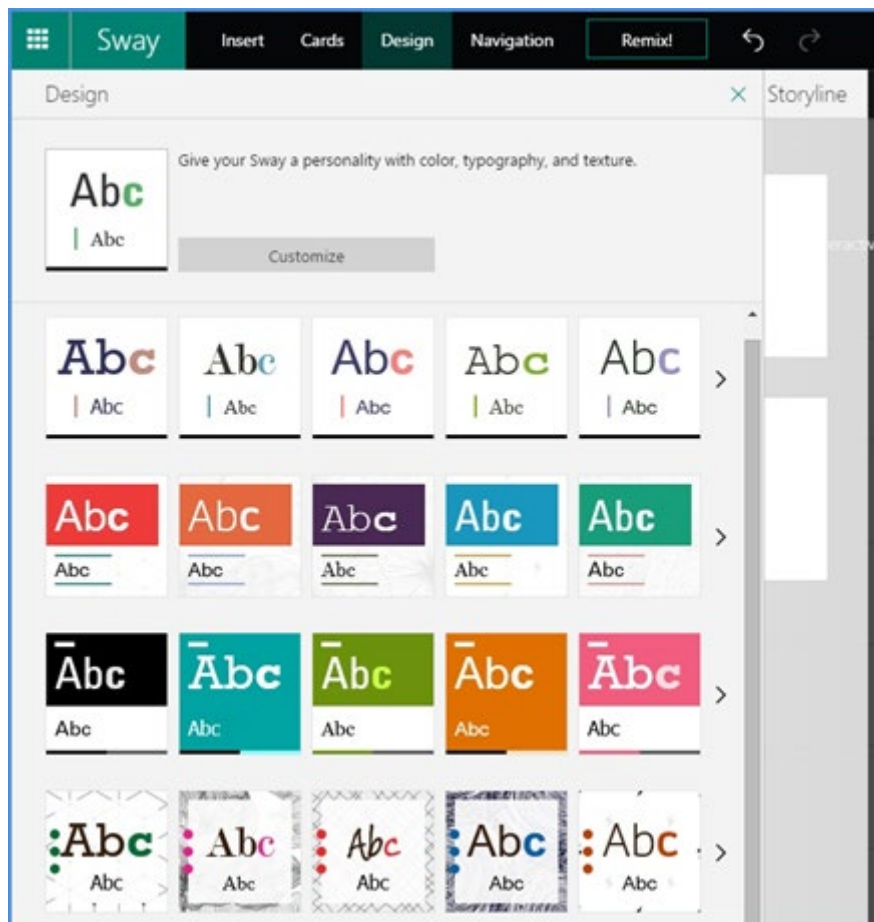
Sway Insert Cards Design Navigation Remix!

Design ×

Storyline

Abc
Abc

Give your Sway a personality with color, typography, and texture.

Customize

Abc
Abc

Abc
Abc

Abc
Abc

Abc
Abc

Abc
Abc

Abc
Abc

Abc
Abc

Abc
Abc

Abc
Abc

Abc
Abc

Abc
Abc

Abc
Abc

Abc
Abc

Abc
Abc

Abc
Abc

Abc
Abc

Abc
Abc

Abc
Abc

Abc
Abc

Abc
Abc